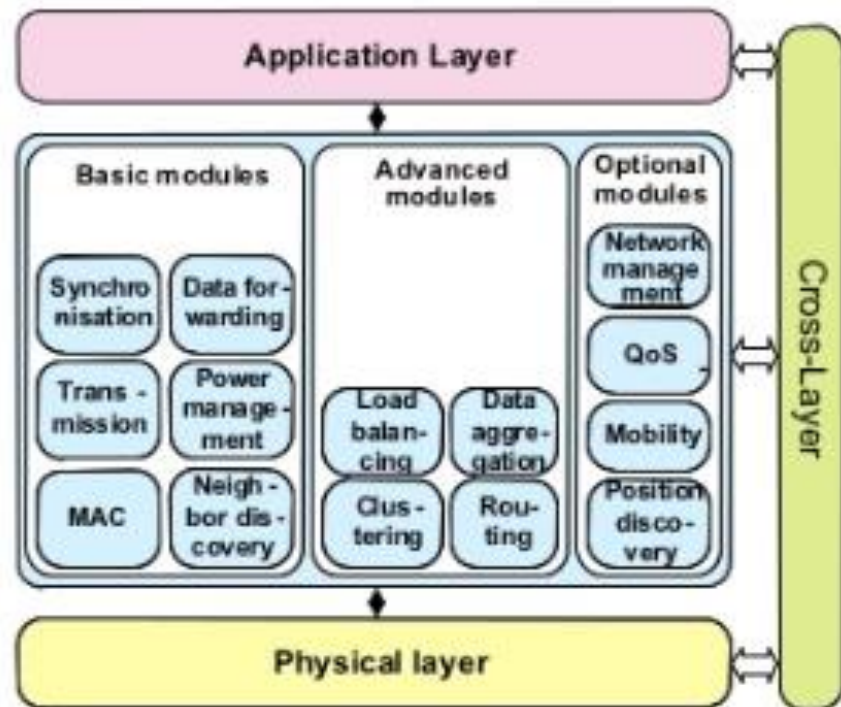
Application Layer

Basic modules

Synchronisation

Data forwarding

Transmission

Power management

MAC

Neighbor discovery

Advanced modules

Load balancing

Data aggregation

Clustering

Routing

Optional modules

Network management

QoS

Mobility

Position discovery

Cross-Layer

Physical layer